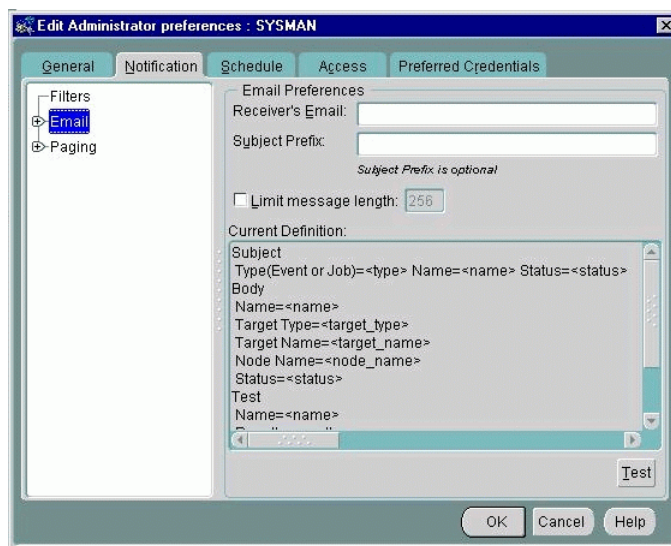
Edit Administrator preferences : SYSMAN

General | Notification | Schedule | Access | Preferred Credentials

Filters
Email
Paging

Email Preferences
Receiver's Email:
Subject Prefix:
Subject Prefix is optional

Limit message length: 256

Current Definition:
Subject
Type(Event or Job)=<type> Name=<name> Status=<status>
Body
Name=<name>
Target Type=<target_type>
Target Name=<target_name>
Node Name=<node_name>
Status=<status>
Test
Name=<name>
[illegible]

Test

OK Cancel Help